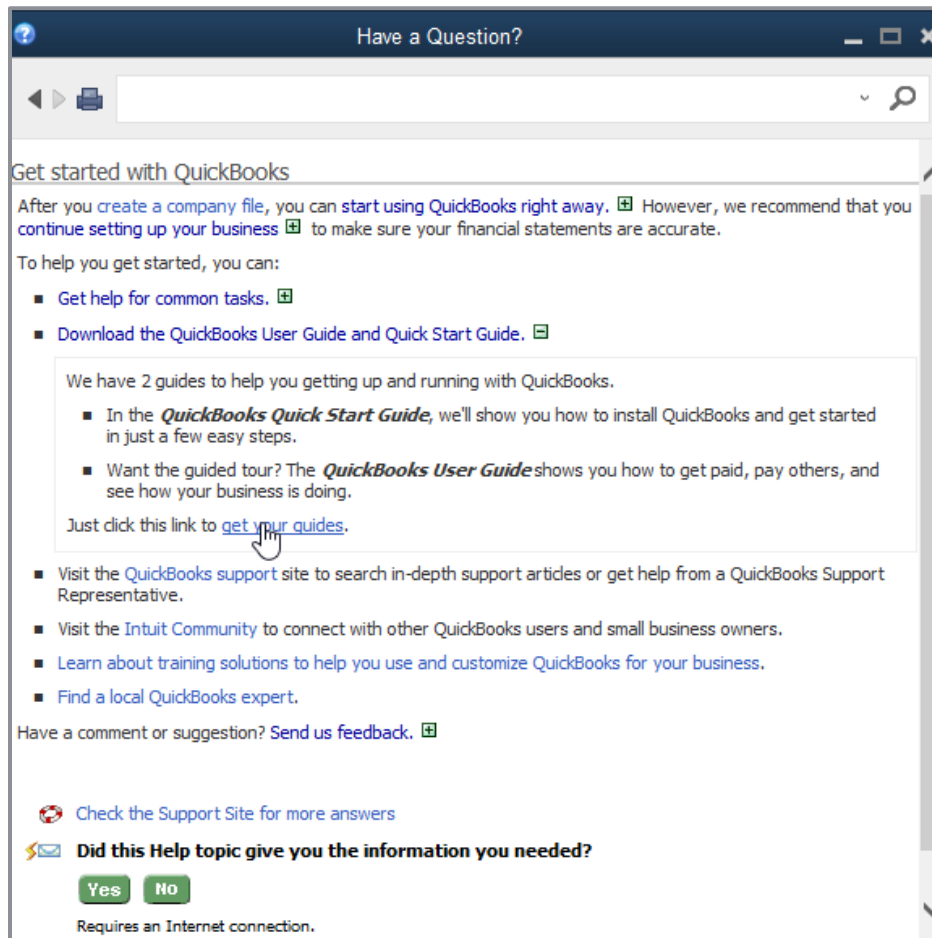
Have a Question?

Get started with QuickBooks

After you create a company file, you can start using QuickBooks right away. However, we recommend that you continue setting up your business to make sure your financial statements are accurate.

To help you get started, you can:

- Get help for common tasks.
- Download the QuickBooks User Guide and Quick Start Guide.

We have 2 guides to help you getting up and running with QuickBooks.

- In the ***QuickBooks Quick Start Guide***, we'll show you how to install QuickBooks and get started in just a few easy steps.
- Want the guided tour? The ***QuickBooks User Guide*** shows you how to get paid, pay others, and see how your business is doing.

Just click this link to get your guides.

- Visit the QuickBooks support site to search in-depth support articles or get help from a QuickBooks Support Representative.
- Visit the Intuit Community to connect with other QuickBooks users and small business owners.
- Learn about training solutions to help you use and customize QuickBooks for your business.
- Find a local QuickBooks expert.

Have a comment or suggestion? Send us feedback.

Check the Support Site for more answers

**Did this Help topic give you the information you needed?**

Yes No

Requires an Internet connection.